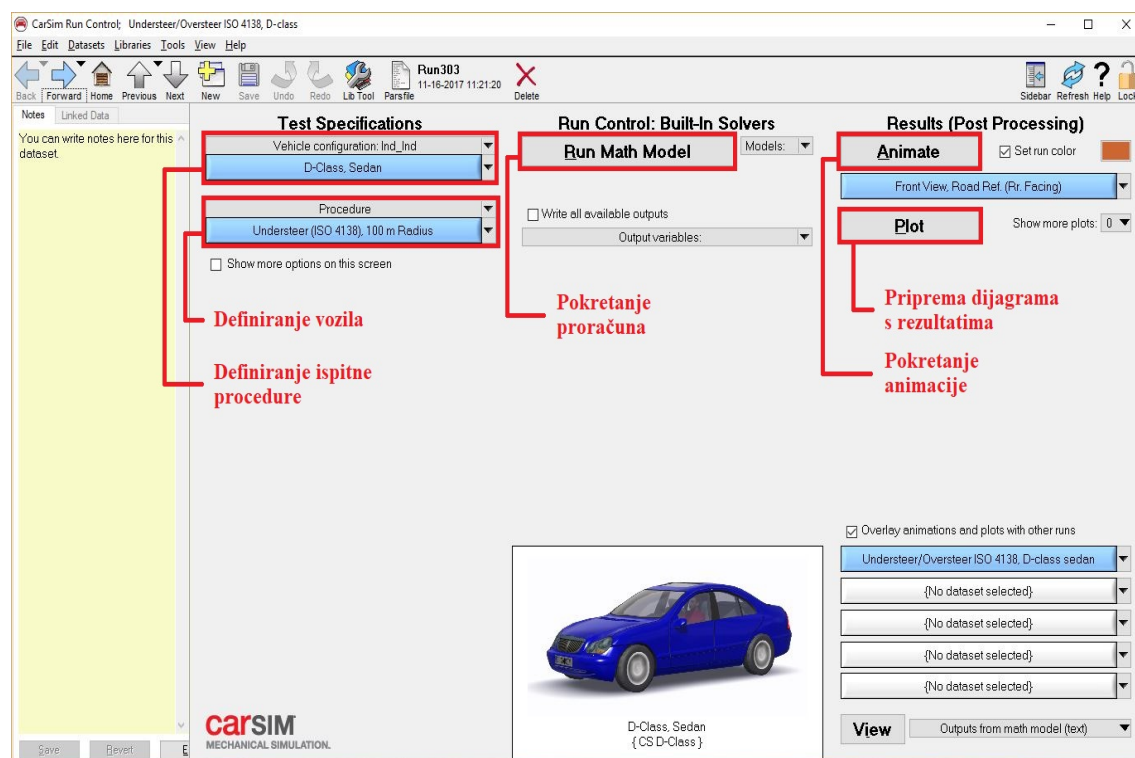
CarSim Run Control; Understeer/Oversteer ISO 4138, D-class

File Edit Datasets Libraries Tools View Help

Back Forward Home Previous Next New Save Undo Redo Lib Tool Parsfile Run303 11-16-2017 11:21:20 Delete

Sidebar Refresh Help Lock

Notes Linked Data

You can write notes here for this dataset.

Test Specifications

Vehicle configuration: Ind_Ind

D-Class, Sedan

Procedure

Understeer (ISO 4138), 100 m Radius

Show more options on this screen

Definiranje vozila

Definiranje ispitne procedure

Run Control: Built-In Solvers

Run Math Model

Models:

Write all available outputs

Output variables:

Pokretanje proračuna

Results (Post Processing)

Animate

Set run color

Front View, Road Ref. (Rr. Facing)

Plot

Show more plots: 0

Priprema dijagrama s rezultatima

Pokretanje animacije

Overlay animations and plots with other runs

Understeer/Oversteer ISO 4138, D-class sedan

{No dataset selected}

{No dataset selected}

{No dataset selected}

{No dataset selected}

View

Outputs from math model (text)

D-Class, Sedan
{ CS D-Class }

carSIM
MECHANICAL SIMULATION.

Save Revert E